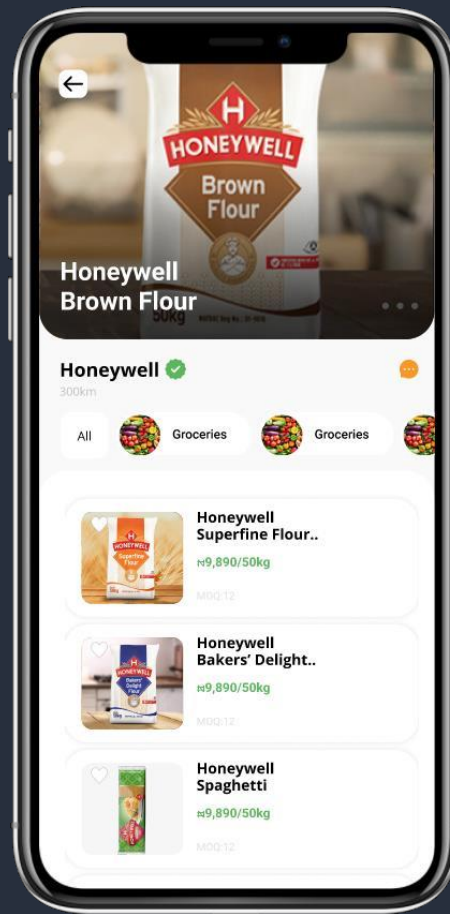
HONEYWELL
Brown Flour
50kg

Honeywell Brown Flour

Honeywell
300km

All
Groceries
Groceries

Honeywell Superfine Flour..
₦9,890/50kg
MOQ:12

Honeywell Bakers' Delight..
₦9,890/50kg
MOQ:12

Honeywell Spaghetti
₦9,890/50kg
MOQ:12